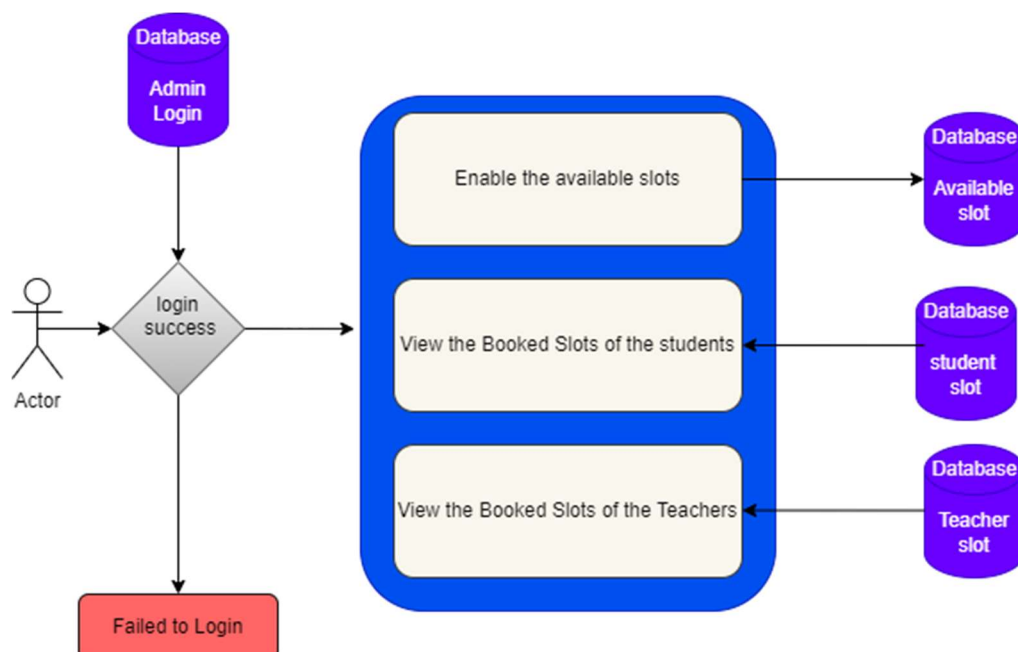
Database

Admin Login

Actor

login success

Failed to Login

Enable the available slots

View the Booked Slots of the students

View the Booked Slots of the Teachers

Database

Available slot

Database

student slot

Database

Teacher slot